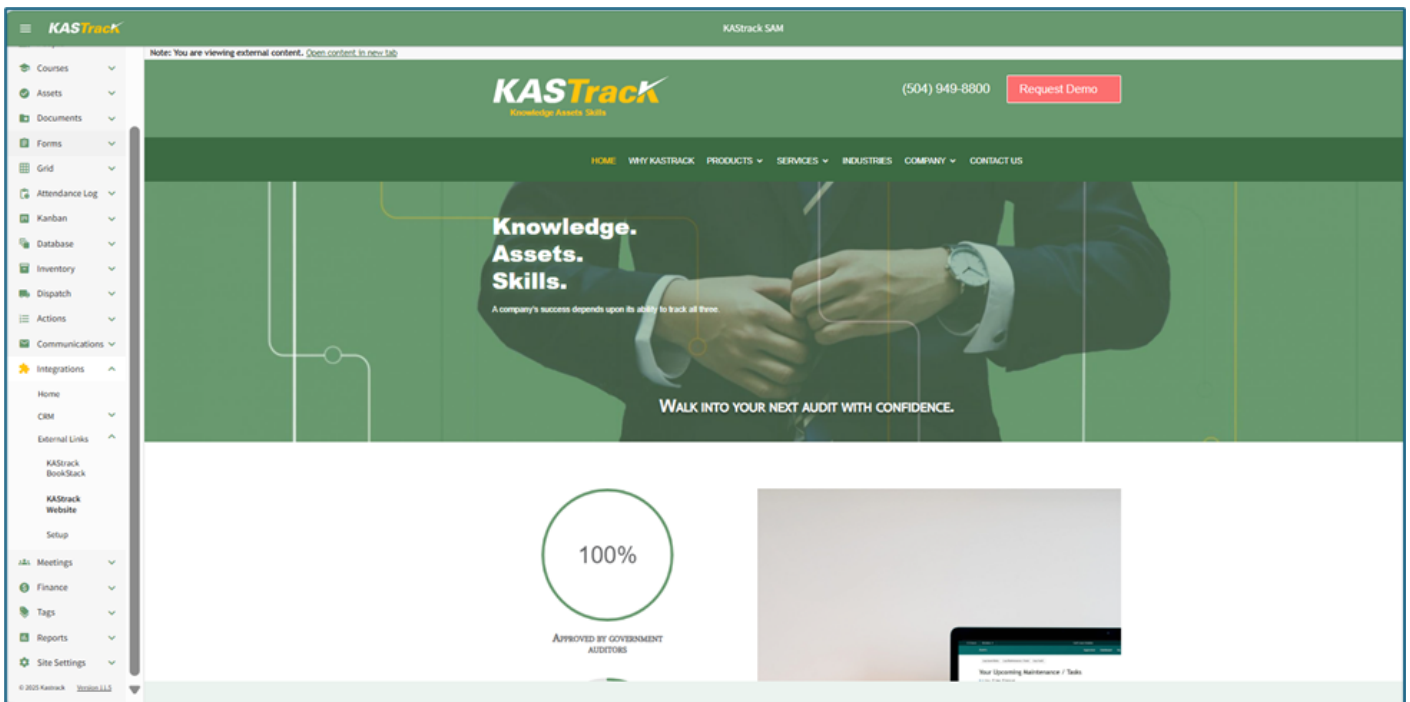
KASTrack

KAStrack SAM

Courses
Assets
Documents
Forms
Grid
Attendance Log
Kanban
Database
Inventory
Dispatch
Actions
Communications
Integrations
Home
CRM
External Links
KAStrack BookStack
KAStrack Website
Setup
Meetings
Finance
Tags
Reports
Site Settings

© 2025 Kastrack Version 11.5

Note: You are viewing external content. Open content in new tab

KASTrack
Knowledge Assets Skills

(504) 949-8800

Request Demo

HOME WHY KASTRACK PRODUCTS SERVICES INDUSTRIES COMPANY CONTACT US

Knowledge.
Assets.
Skills.

A company's success depends upon its ability to track all three.

WALK INTO YOUR NEXT AUDIT WITH CONFIDENCE.

100%

APPROVED BY GOVERNMENT AUDITORS

Your Upcoming Maintenance / Tasks